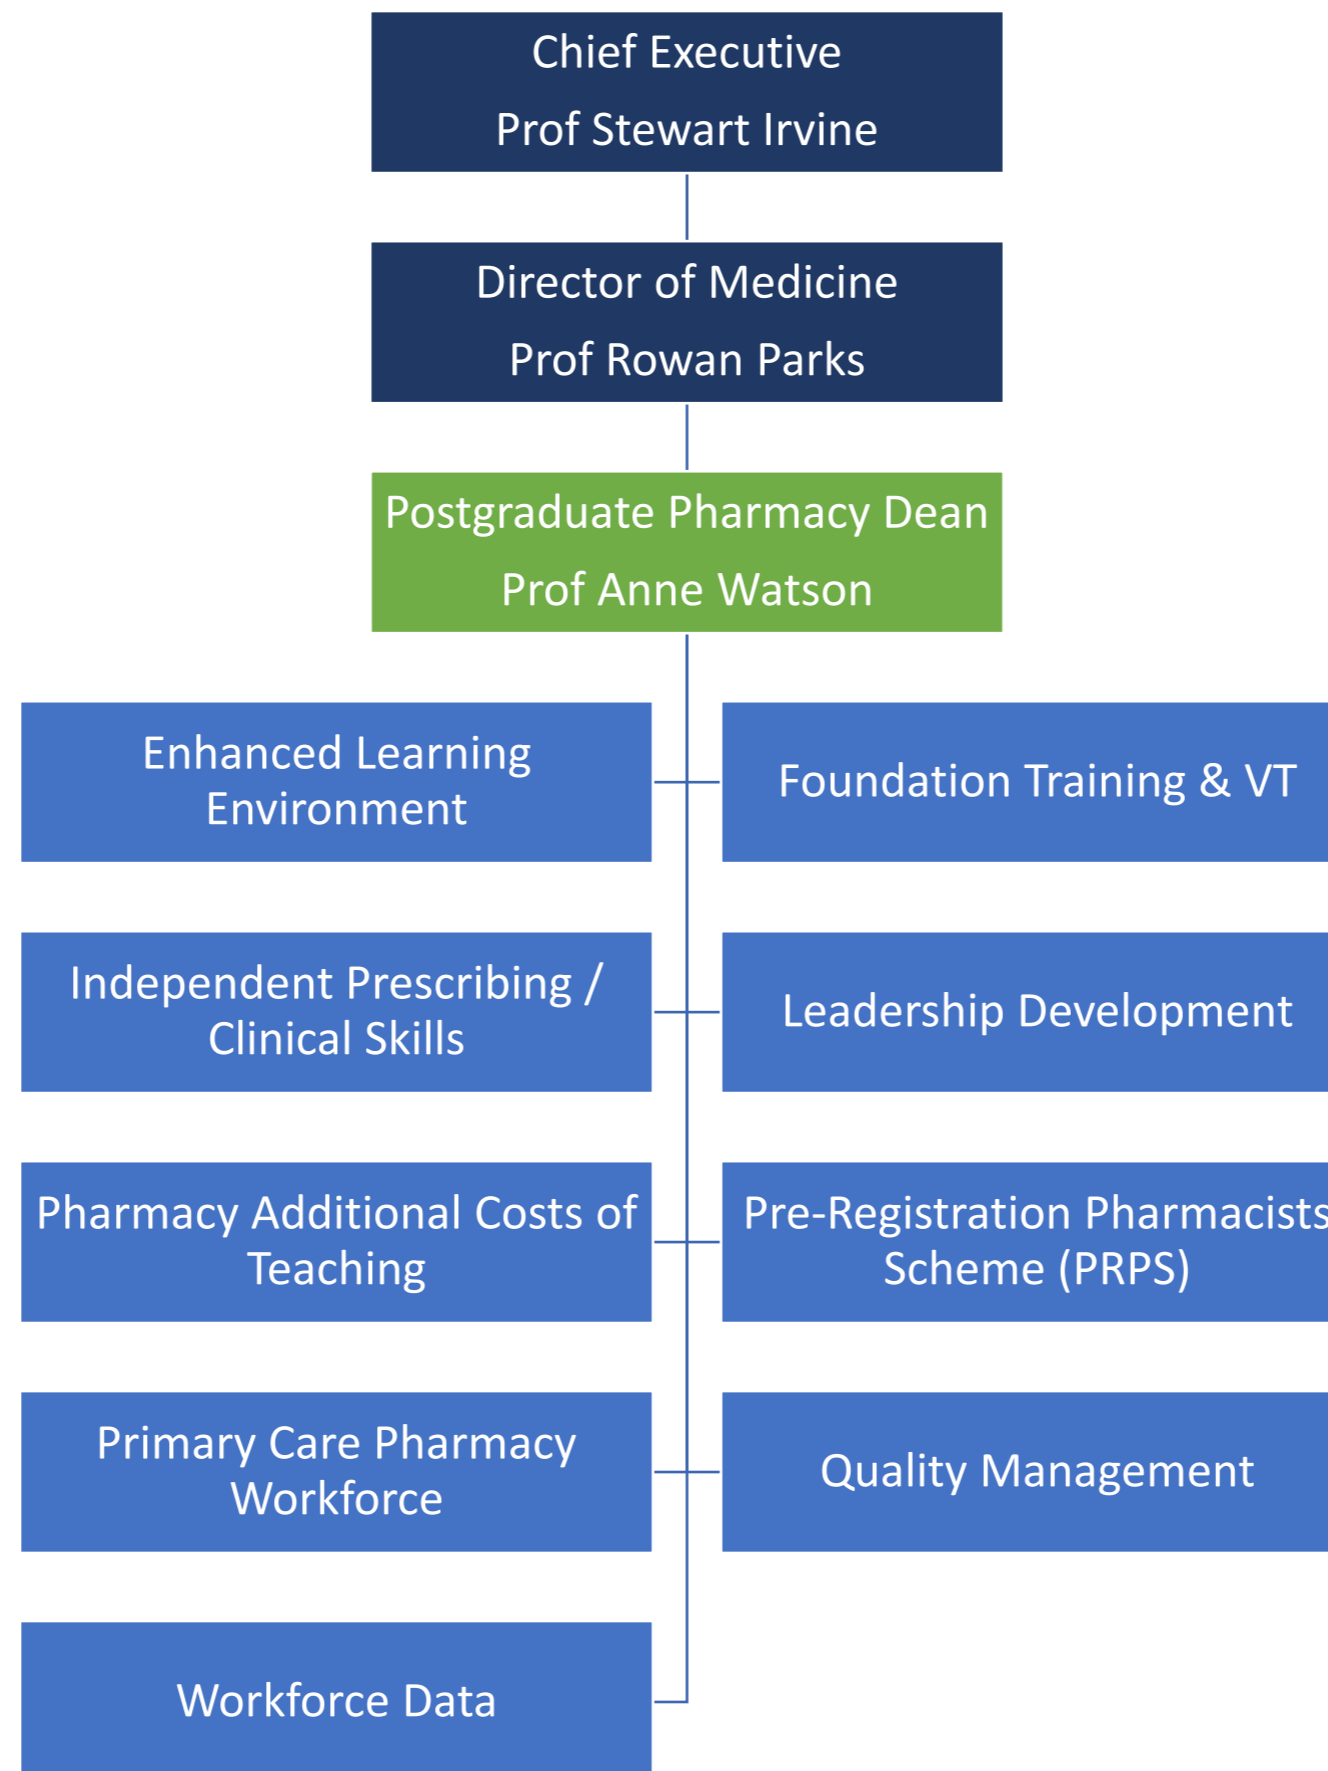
Chief Executive
Prof Stewart Irvine

Director of Medicine
Prof Rowan Parks

Postgraduate Pharmacy Dean
Prof Anne Watson

Enhanced Learning Environment

Foundation Training & VT

Independent Prescribing / Clinical Skills

Leadership Development

Pharmacy Additional Costs of Teaching

Pre-Registration Pharmacists Scheme (PRPS)

Primary Care Pharmacy Workforce

Quality Management

Workforce Data